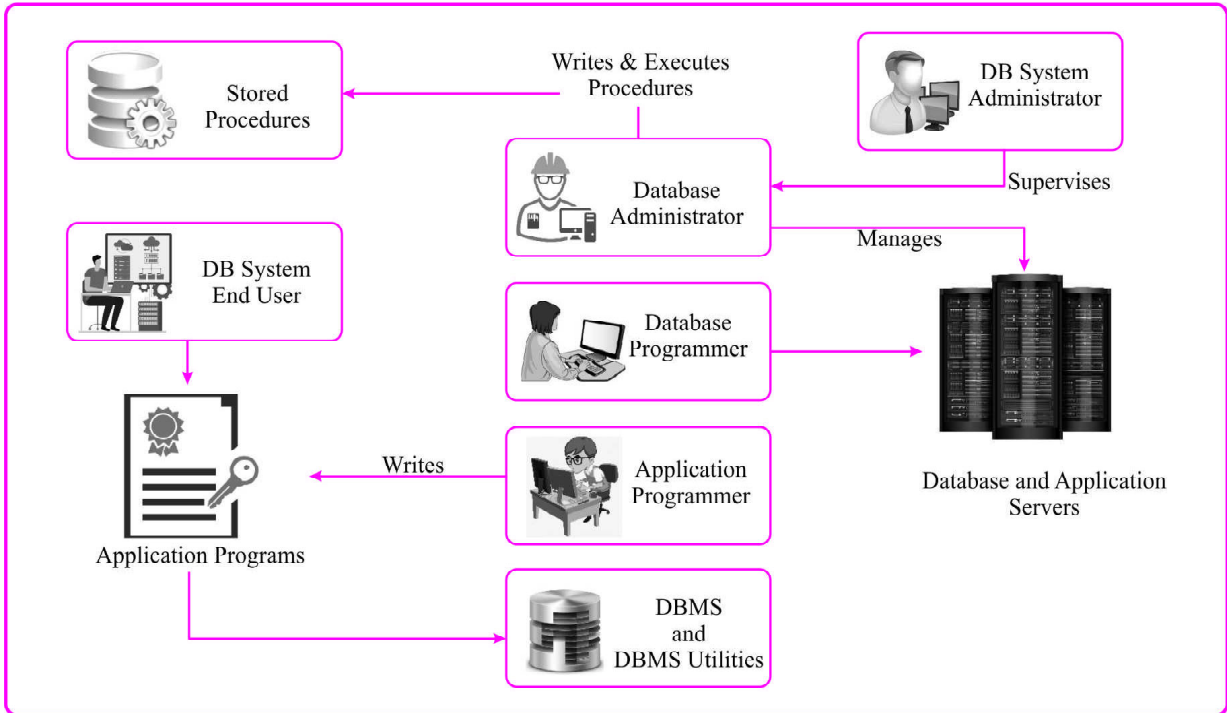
Stored Procedures

Writes & Executes Procedures

DB System Administrator

Database Administrator

Supervises

Manages

DB System End User

Database Programmer

Application Programs

Writes

Application Programmer

Database and Application Servers

DBMS and DBMS Utilities